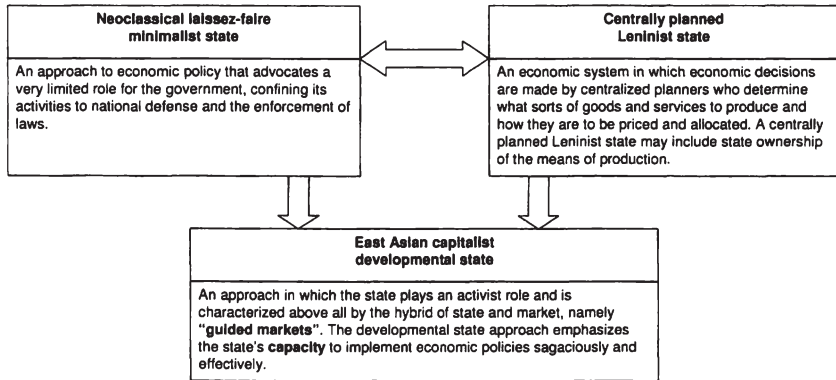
Neoclassical laissez-faire minimalist state

An approach to economic policy that advocates a very limited role for the government, confining its activities to national defense and the enforcement of laws.

Centrally planned Leninist state

An economic system in which economic decisions are made by centralized planners who determine what sorts of goods and services to produce and how they are to be priced and allocated. A centrally planned Leninist state may include state ownership of the means of production.

East Asian capitalist developmental state

An approach in which the state plays an activist role and is characterized above all by the hybrid of state and market, namely **"guided markets"**. The developmental state approach emphasizes the state's **capacity** to implement economic policies sagaciously and effectively.